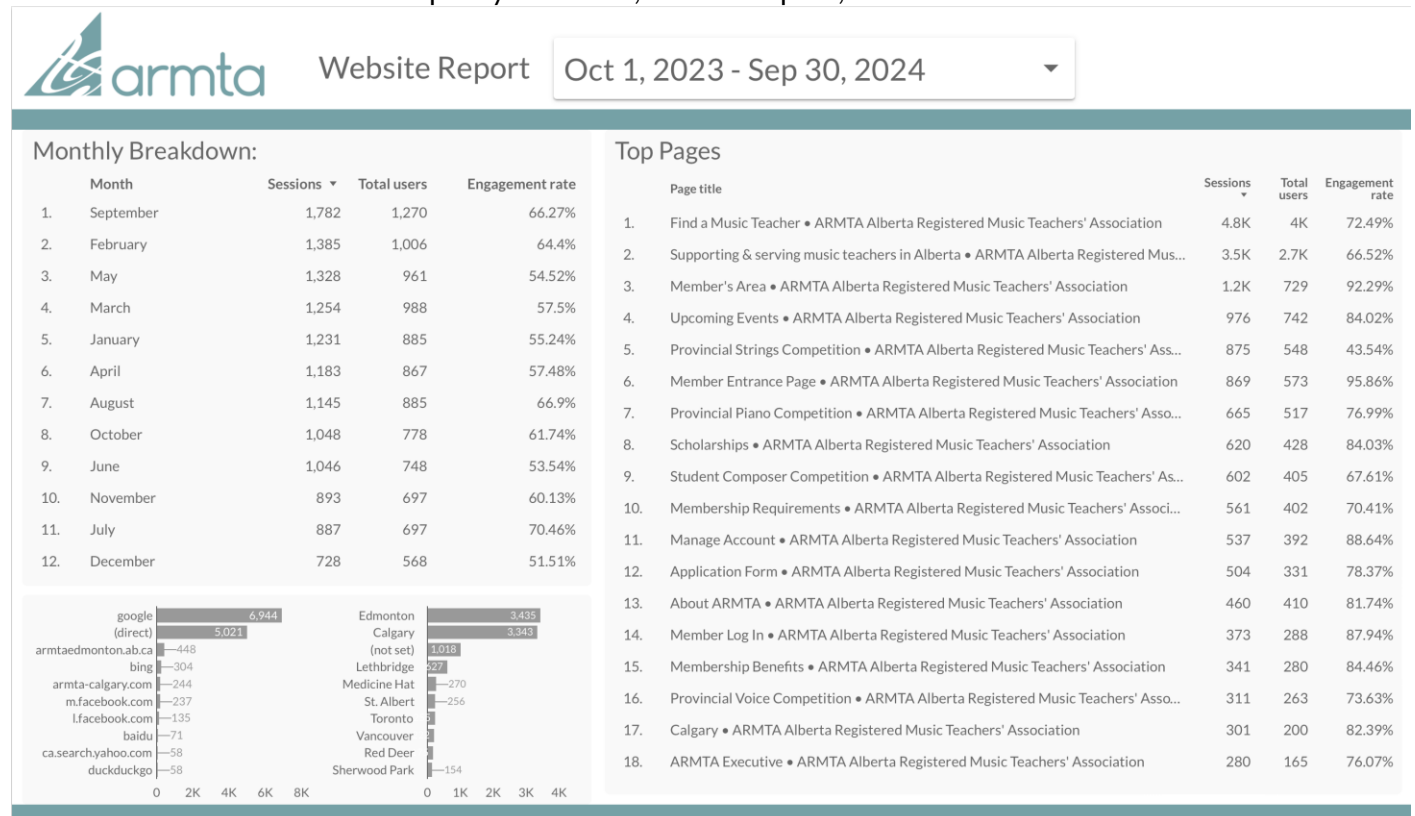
armta

Website Report

Oct 1, 2023 - Sep 30, 2024

Monthly Breakdown:

| | Month | Sessions ▾ | Total users | Engagement rate |
|---|---|---|---|---|
| 1. | September | 1,782 | 1,270 | 66.27% |
| 2. | February | 1,385 | 1,006 | 64.4% |
| 3. | May | 1,328 | 961 | 54.52% |
| 4. | March | 1,254 | 988 | 57.5% |
| 5. | January | 1,231 | 885 | 55.24% |
| 6. | April | 1,183 | 867 | 57.48% |
| 7. | August | 1,145 | 885 | 66.9% |
| 8. | October | 1,048 | 778 | 61.74% |
| 9. | June | 1,046 | 748 | 53.54% |
| 10. | November | 893 | 697 | 60.13% |
| 11. | July | 887 | 697 | 70.46% |
| 12. | December | 728 | 568 | 51.51% |

google 6,944
(direct) 5,021
armtaedmonton.ab.ca 448
bing 304
armta-calgary.com 244
m.facebook.com 237
l.facebook.com 135
baidu 71
ca.search.yahoo.com 58
duckduckgo 58
0 2K 4K 6K 8K

Edmonton 3,435
Calgary 3,343
(not set) 1,018
Lethbridge 527
Medicine Hat 270
St. Albert 256
Toronto
Vancouver
Red Deer
Sherwood Park 154
0 1K 2K 3K 4K

Top Pages

| | Page title | Sessions ▾ | Total users | Engagement rate |
|---|---|---|---|---|
| 1. | Find a Music Teacher • ARMTA Alberta Registered Music Teachers' Association | 4.8K | 4K | 72.49% |
| 2. | Supporting & serving music teachers in Alberta • ARMTA Alberta Registered Mus... | 3.5K | 2.7K | 66.52% |
| 3. | Member's Area • ARMTA Alberta Registered Music Teachers' Association | 1.2K | 729 | 92.29% |
| 4. | Upcoming Events • ARMTA Alberta Registered Music Teachers' Association | 976 | 742 | 84.02% |
| 5. | Provincial Strings Competition • ARMTA Alberta Registered Music Teachers' Ass... | 875 | 548 | 43.54% |
| 6. | Member Entrance Page • ARMTA Alberta Registered Music Teachers' Association | 869 | 573 | 95.86% |
| 7. | Provincial Piano Competition • ARMTA Alberta Registered Music Teachers' Asso... | 665 | 517 | 76.99% |
| 8. | Scholarships • ARMTA Alberta Registered Music Teachers' Association | 620 | 428 | 84.03% |
| 9. | Student Composer Competition • ARMTA Alberta Registered Music Teachers' As... | 602 | 405 | 67.61% |
| 10. | Membership Requirements • ARMTA Alberta Registered Music Teachers' Associ... | 561 | 402 | 70.41% |
| 11. | Manage Account • ARMTA Alberta Registered Music Teachers' Association | 537 | 392 | 88.64% |
| 12. | Application Form • ARMTA Alberta Registered Music Teachers' Association | 504 | 331 | 78.37% |
| 13. | About ARMTA • ARMTA Alberta Registered Music Teachers' Association | 460 | 410 | 81.74% |
| 14. | Member Log In • ARMTA Alberta Registered Music Teachers' Association | 373 | 288 | 87.94% |
| 15. | Membership Benefits • ARMTA Alberta Registered Music Teachers' Association | 341 | 280 | 84.46% |
| 16. | Provincial Voice Competition • ARMTA Alberta Registered Music Teachers' Asso... | 311 | 263 | 73.63% |
| 17. | Calgary • ARMTA Alberta Registered Music Teachers' Association | 301 | 200 | 82.39% |
| 18. | ARMTA Executive • ARMTA Alberta Registered Music Teachers' Association | 280 | 165 | 76.07% |